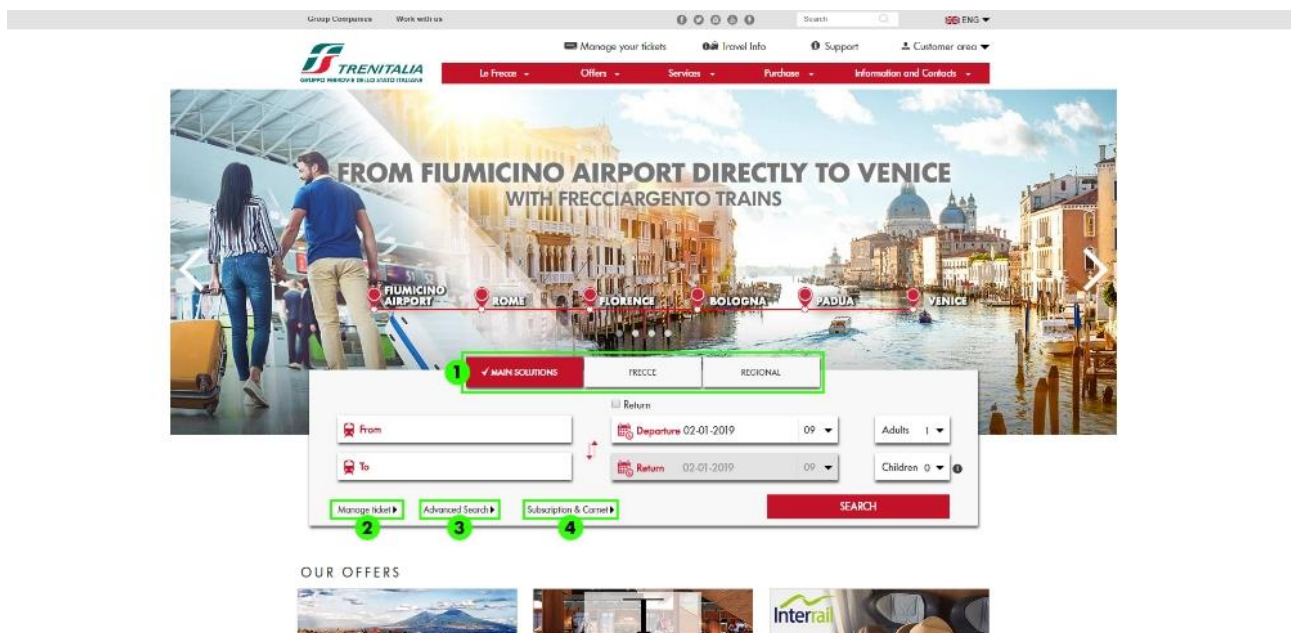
Group Companies Work with us

Search

ENG

TRENITALIA
GRUPPO FERROVIE DELLO STATO ITALIANE

Manage your tickets Travel Info Support Customer area

Le Frecce Offers Services Purchase Information and Contacts

FROM FIUMICINO AIRPORT DIRECTLY TO VENICE
WITH FRECCIARGENTO TRAINS

FIUMICINO AIRPORT ROME FLORENCE BOLOGNA PADUA VENICE

1 MAIN SOLUTIONS FRECCE REGIONAL

Return

From

Departure 02-01-2019 09

Adults 1

To

Return 02-01-2019 09

Children 0

Manage ticket

Advanced Search

Subscription & Carnet

2 3 4

SEARCH

OUR OFFERS

Interrail